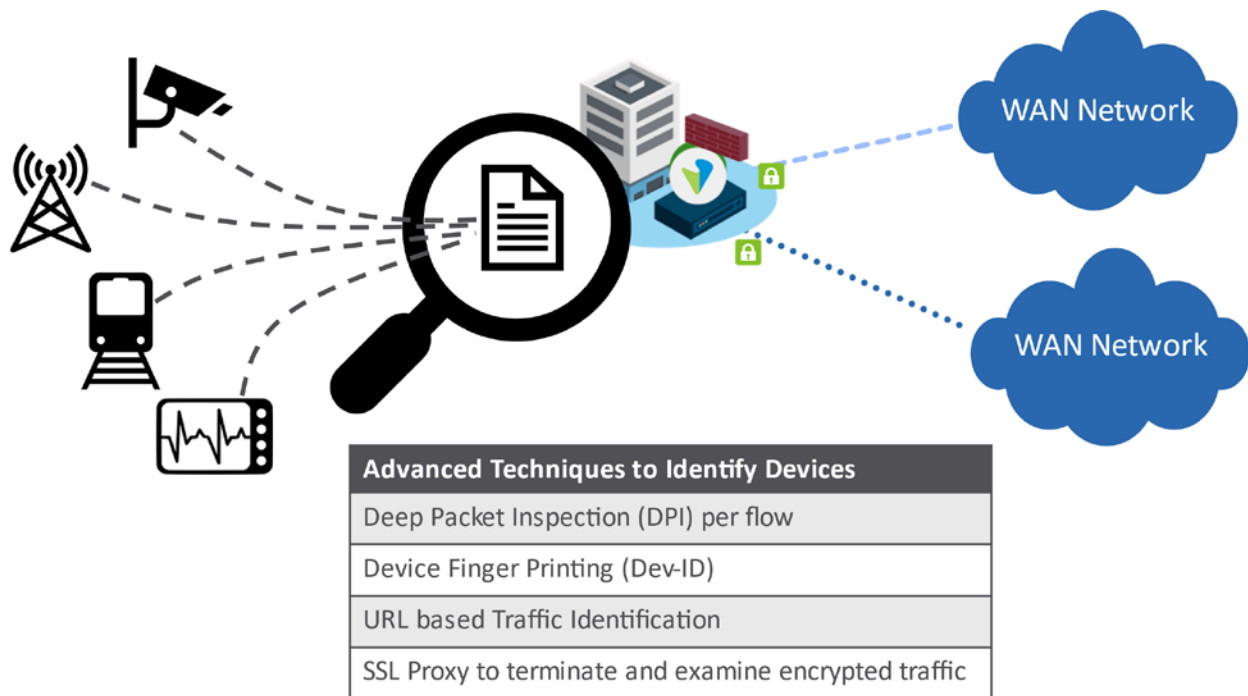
WAN Network

WAN Network

| Advanced Techniques to Identify Devices |
|---|
| Deep Packet Inspection (DPI) per flow |
| Device Finger Printing (Dev-ID) |
| URL based Traffic Identification |
| SSL Proxy to terminate and examine encrypted traffic |